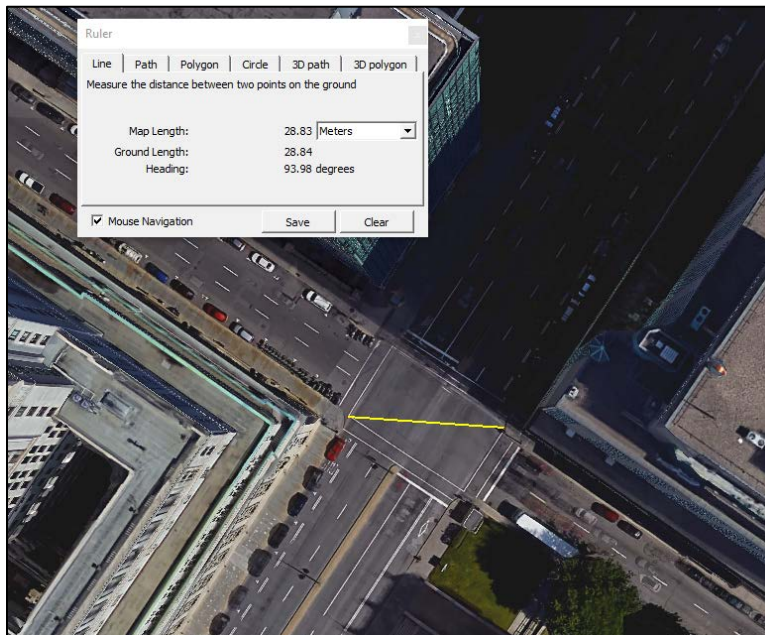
Ruler

Line | Path | Polygon | Circle | 3D path | 3D polygon

Measure the distance between two points on the ground

Map Length: 28.83 Meters

Ground Length: 28.84

Heading: 93.98 degrees

Mouse Navigation

Save

Clear